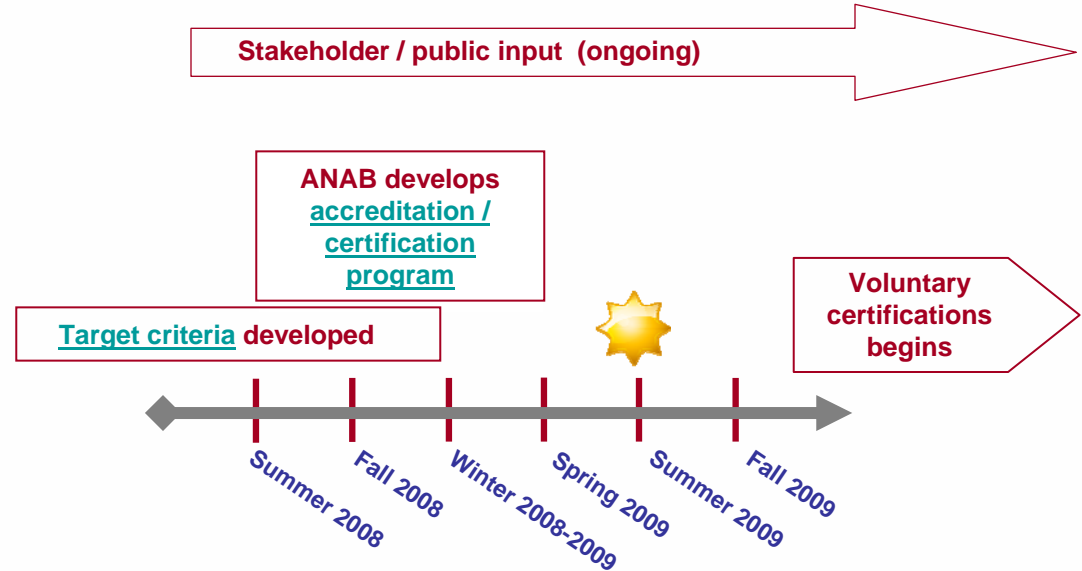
Stakeholder / public input (ongoing)

ANAB develops accreditation / certification program

Target criteria developed

Voluntary certifications begins

Summer 2008

Fall 2008

Winter 2008-2009

Spring 2009

Summer 2009

Fall 2009